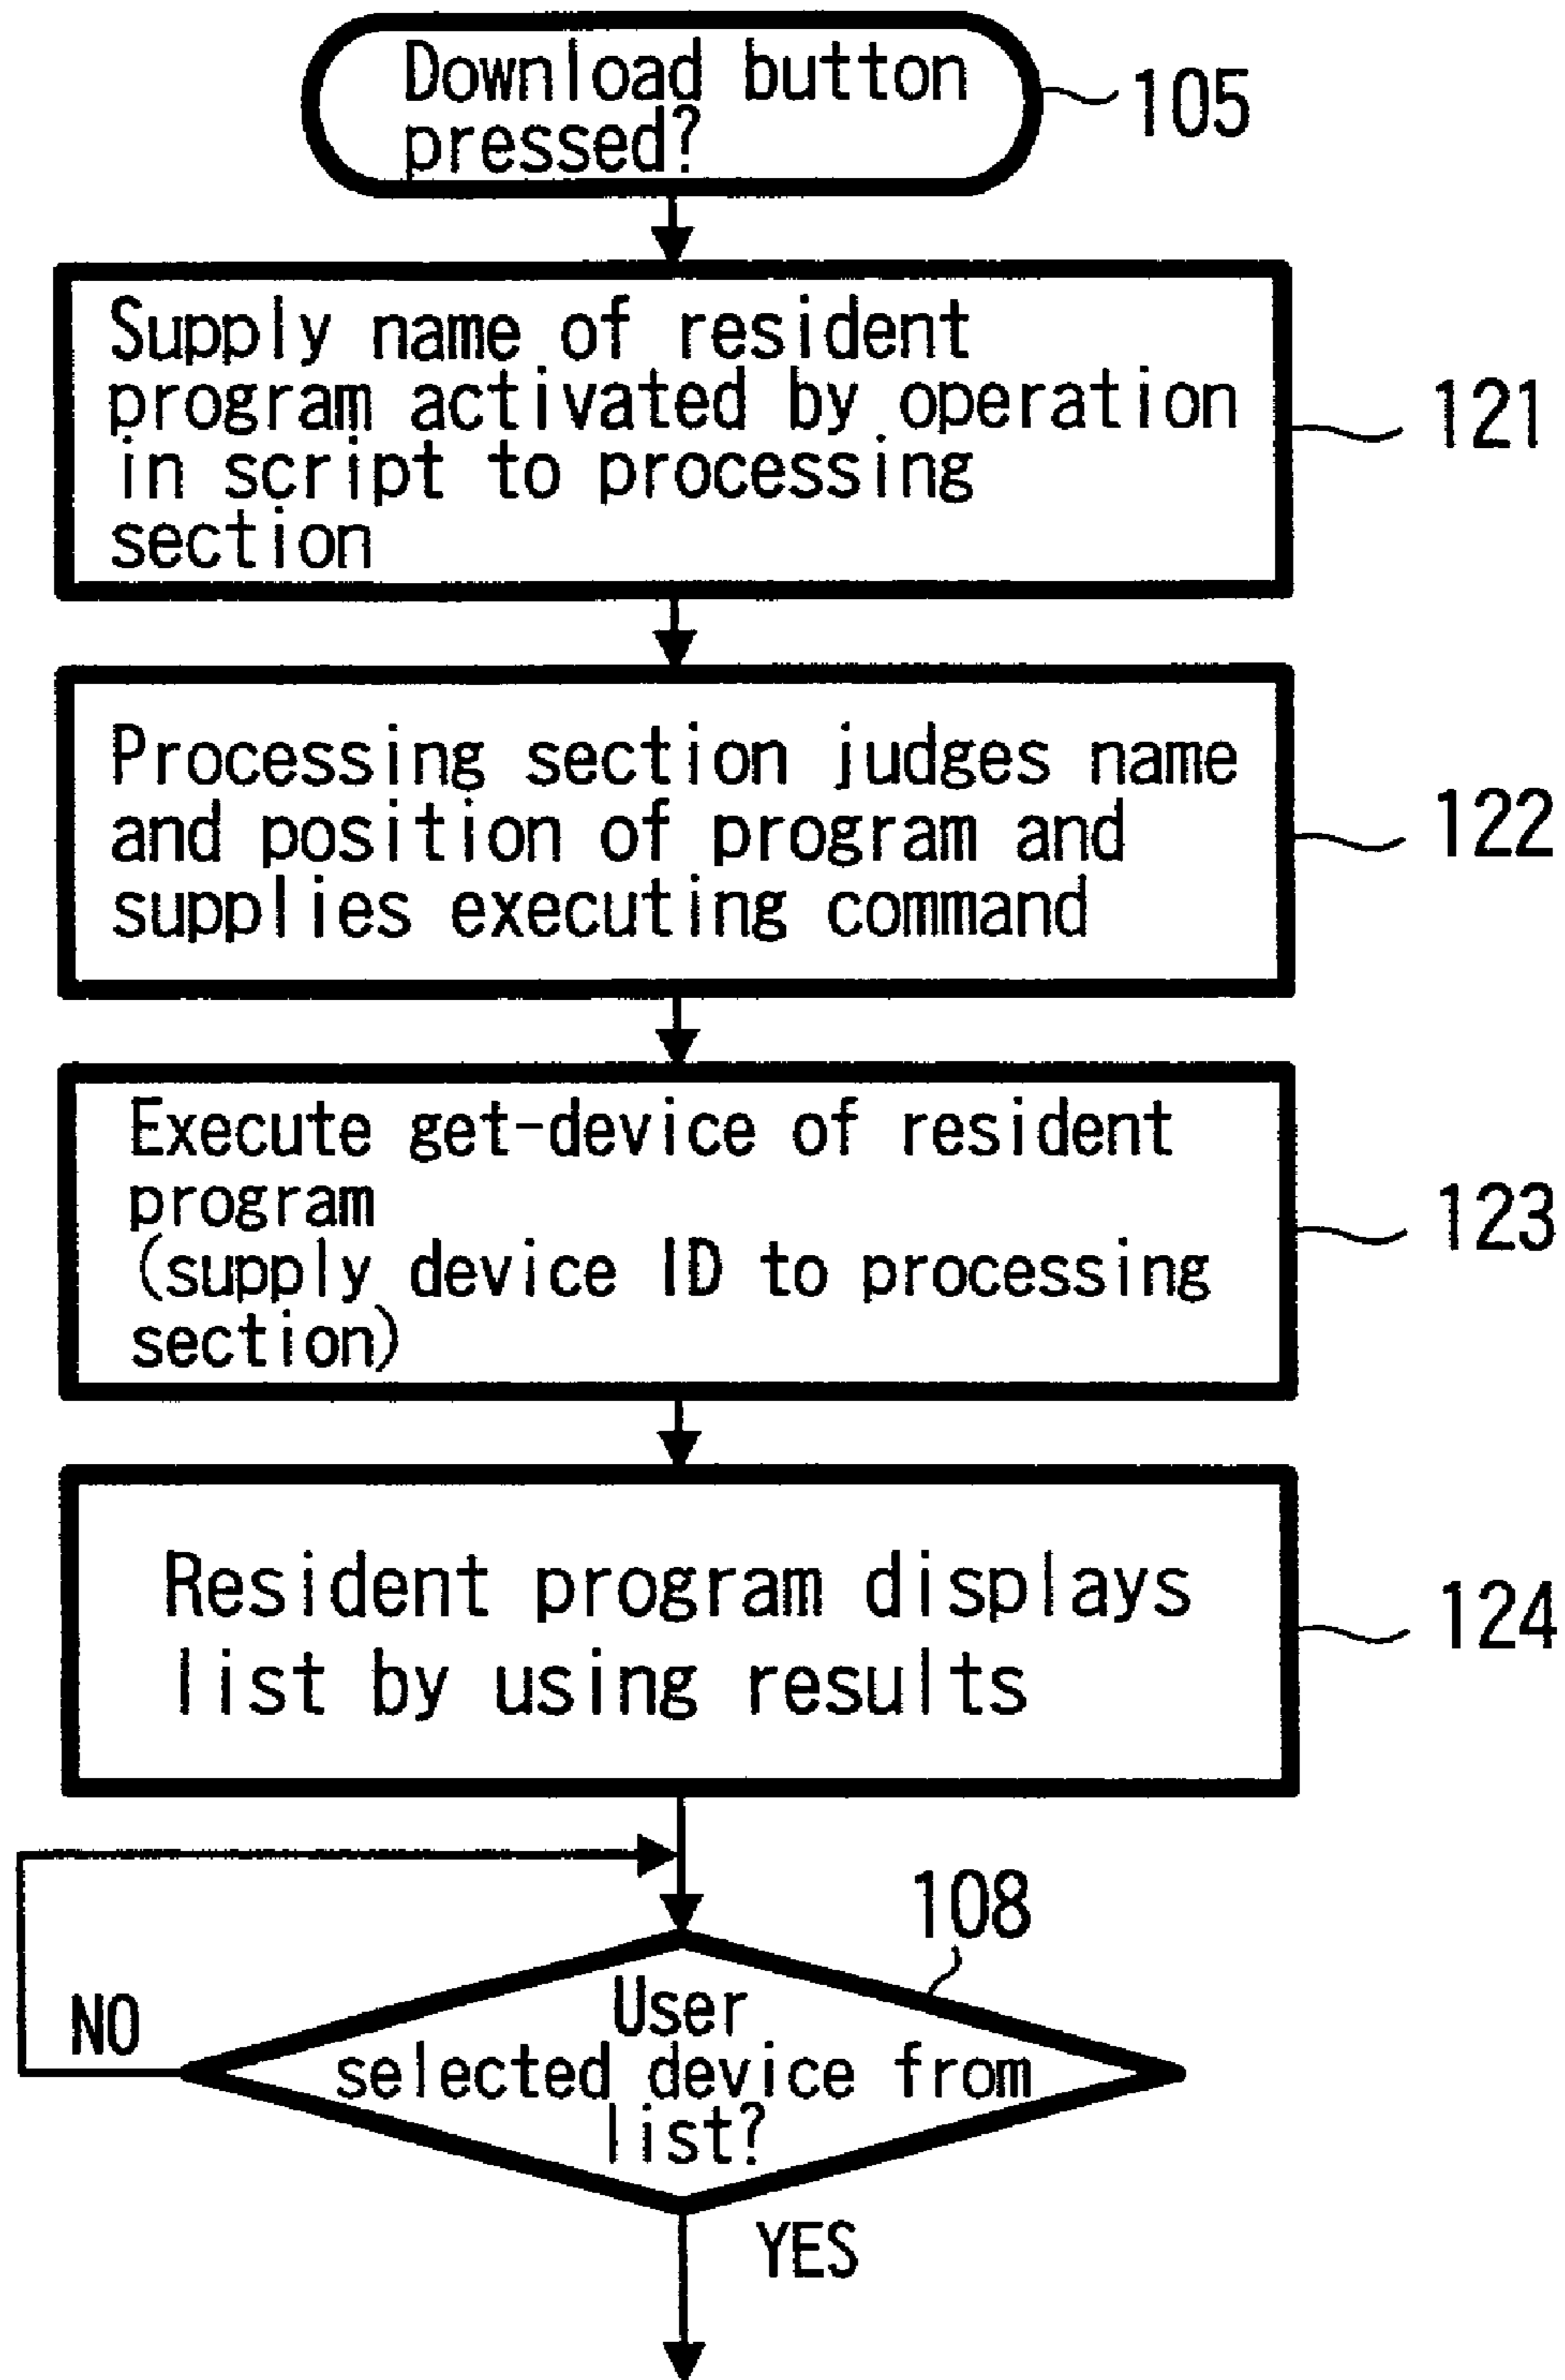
Download button pressed?
105

Supply name of resident program activated by operation in script to processing section
121

Processing section judges name and position of program and supplies executing command
122

Execute get-device of resident program
(supply device ID to processing section)
123

Resident program displays list by using results
124

108
NO
User selected device from list?
YES